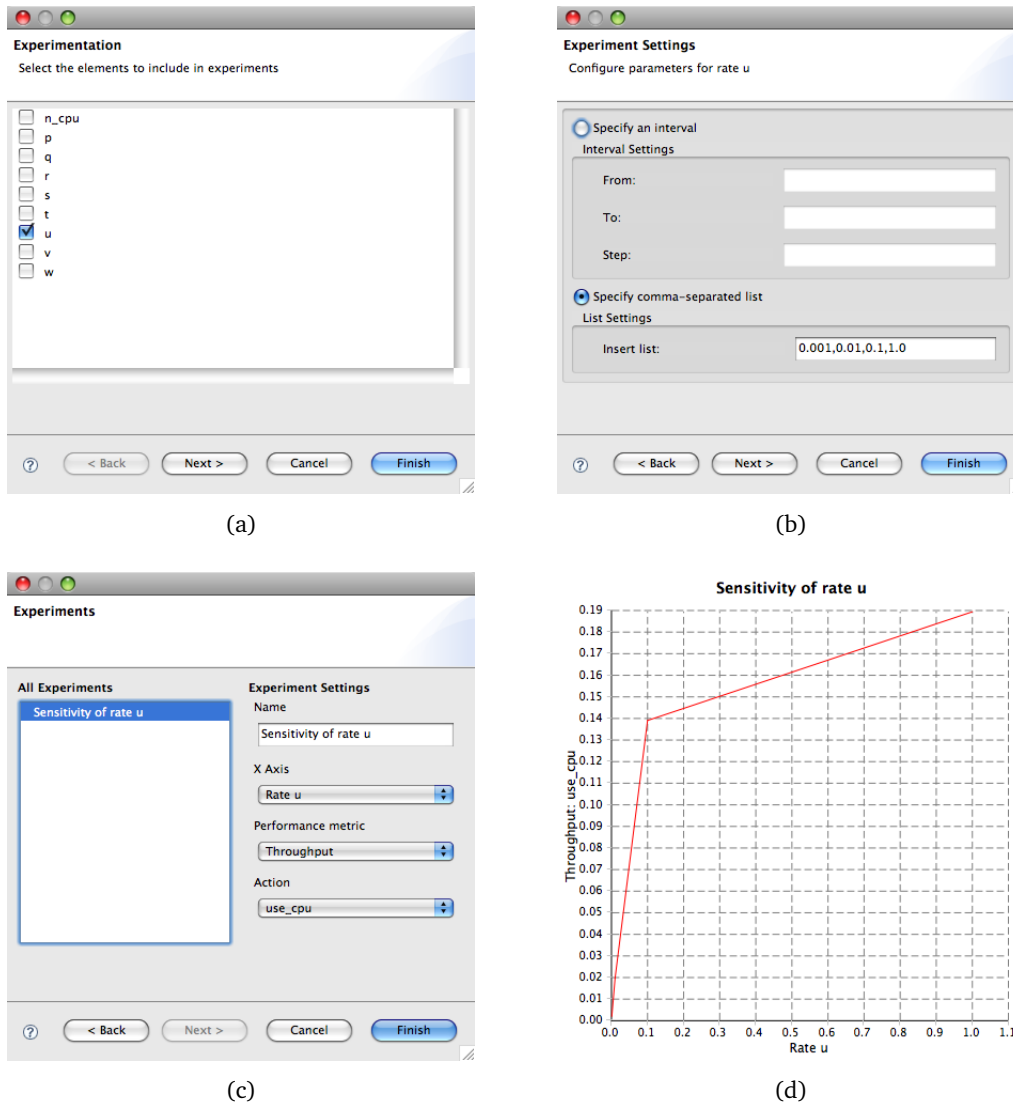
Experimentation
Select the elements to include in experiments

n_cpu
p
q
r
s
t
u
v
w

?
< Back
Next >
Cancel
Finish

(a)

Experiment Settings
Configure parameters for rate u

Specify an interval
Interval Settings
From:
To:
Step:
Specify comma-separated list
List Settings
Insert list: 0.001,0.01,0.1,1.0

?
< Back
Next >
Cancel
Finish

(b)

Experiments

All Experiments
Sensitivity of rate u

Experiment Settings
Name
Sensitivity of rate u
X Axis
Rate u
Performance metric
Throughput
Action
use_cpu

?
< Back
Next >
Cancel
Finish

(c)

Sensitivity of rate u

0.19
0.18
0.17
0.16
0.15
0.14
0.13
0.12
0.11
0.10
0.09
0.08
0.07
0.06
0.05
0.04
0.03
0.02
0.01
0.00

Throughput: use_cpu

0.0 0.1 0.2 0.3 0.4 0.5 0.6 0.7 0.8 0.9 1.0 1.1
Rate u

(d)